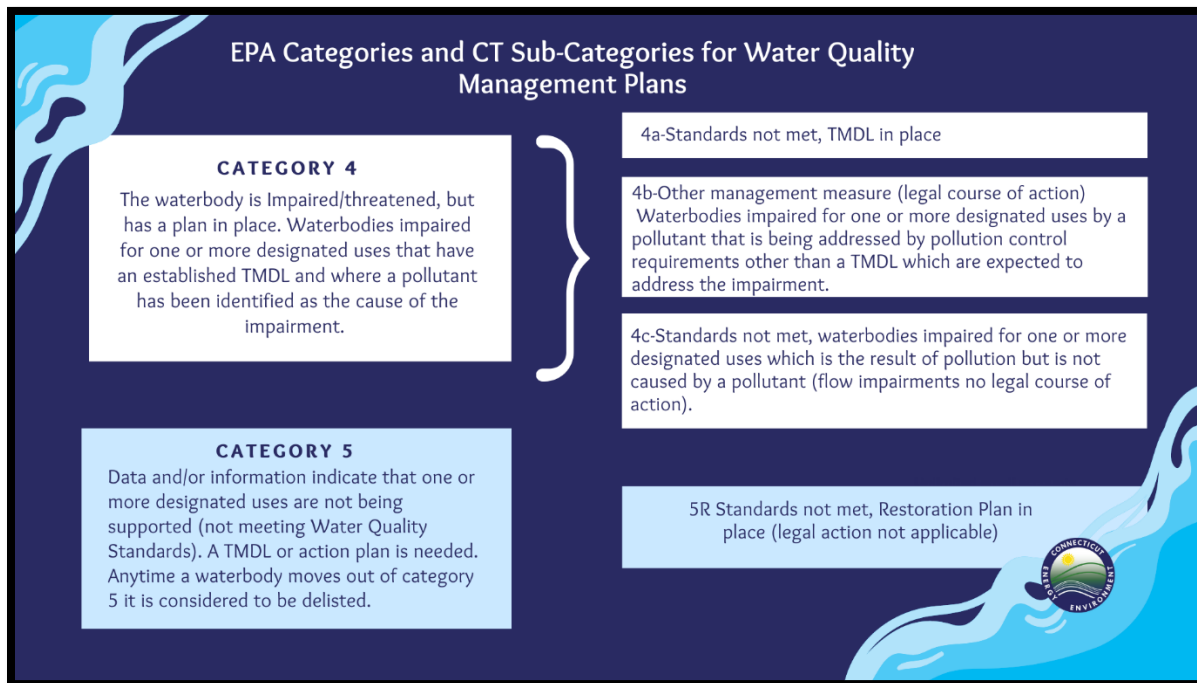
EPA Categories and CT Sub-Categories for Water Quality Management Plans

CATEGORY 4
The waterbody is Impaired/threatened, but has a plan in place. Waterbodies impaired for one or more designated uses that have an established TMDL and where a pollutant has been identified as the cause of the impairment.

4a-Standards not met, TMDL in place

4b-Other management measure (legal course of action) Waterbodies impaired for one or more designated uses by a pollutant that is being addressed by pollution control requirements other than a TMDL which are expected to address the impairment.

4c-Standards not met, waterbodies impaired for one or more designated uses which is the result of pollution but is not caused by a pollutant (flow impairments no legal course of action).

CATEGORY 5
Data and/or information indicate that one or more designated uses are not being supported (not meeting Water Quality Standards). A TMDL or action plan is needed. Anytime a waterbody moves out of category 5 it is considered to be delisted.

5R Standards not met, Restoration Plan in place (legal action not applicable)

CONNECTICUT ENERGY ENVIRONMENT